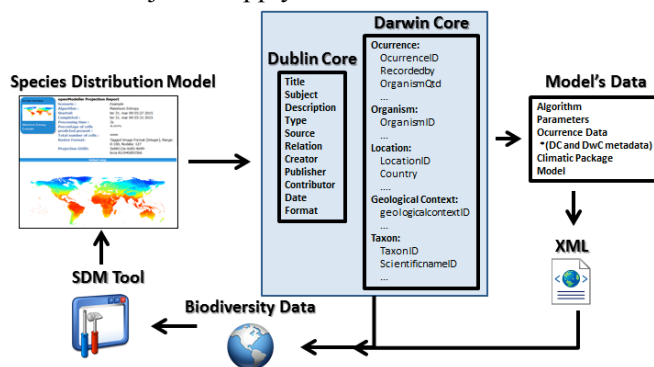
Species Distribution Model

openModeller Projection Report

Dublin Core
Title
Subject
Description
Type
Source
Relation
Creator
Publisher
Contributor
Date
Format

Darwin Core
Ocurrence:
OcurrenceID
Recordedby
OrganismQtd
...
Organism:
OrganismID
...
Location:
LocationID
Country
....
Geological Context:
geologicalcontextID
...
Taxon:
TaxonID
ScientificnameID
...

Model's Data
Algorithm
Parameters
Ocurrence Data
*(DC and DwC metadata)
Climatic Package
Model

XML

SDM Tool

Biodiversity Data